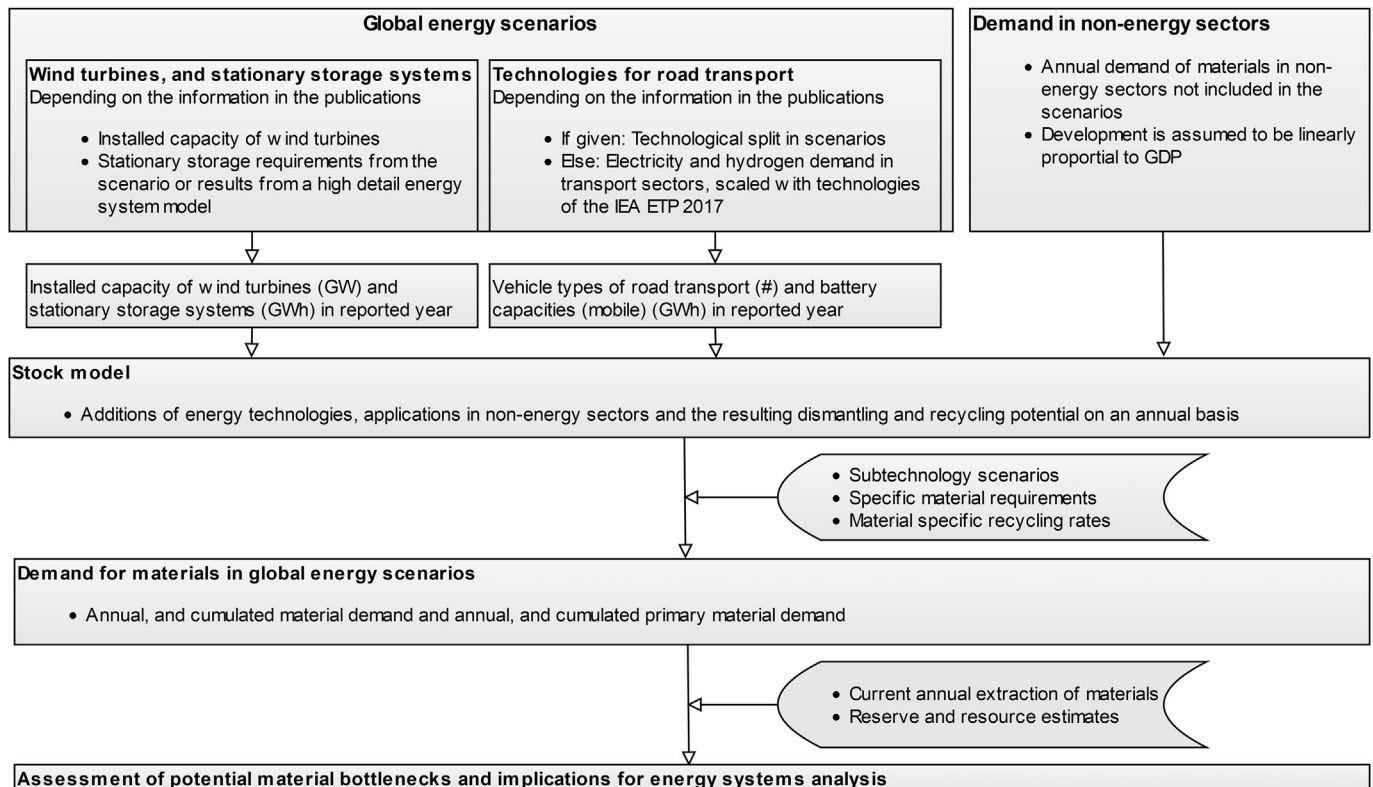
Global energy scenarios

Wind turbines, and stationary storage systems
Depending on the information in the publications

- Installed capacity of wind turbines
- Stationary storage requirements from the scenario or results from a high detail energy system model

Technologies for road transport
Depending on the information in the publications

- If given: Technological split in scenarios
- Else: Electricity and hydrogen demand in transport sectors, scaled with technologies of the IEA ETP 2017

Demand in non-energy sectors

- Annual demand of materials in non-energy sectors not included in the scenarios
- Development is assumed to be linearly proportional to GDP

Installed capacity of wind turbines (GW) and stationary storage systems (GWh) in reported year

Vehicle types of road transport (#) and battery capacities (mobile) (GWh) in reported year

Stock model

- Additions of energy technologies, applications in non-energy sectors and the resulting dismantling and recycling potential on an annual basis

- Subtechnology scenarios
- Specific material requirements
- Material specific recycling rates

Demand for materials in global energy scenarios

- Annual, and cumulated material demand and annual, and cumulated primary material demand

- Current annual extraction of materials
- Reserve and resource estimates

Assessment of potential material bottlenecks and implications for energy systems analysis